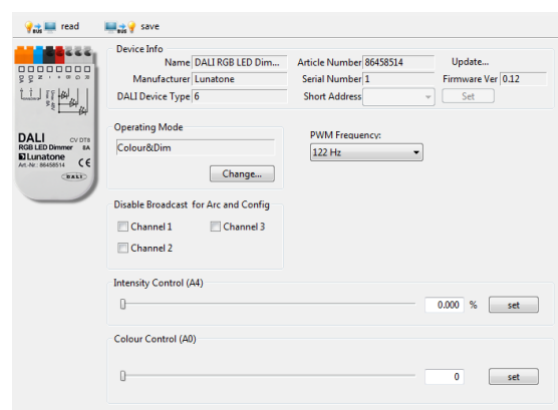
read save

DALI CV DT8
RGB LED Dimmer 8A
Lunatone
Art.-Nr. 86458514
DALI

Device Info
Name DALI RGB LED Dim...
Article Number 86458514
Update...
Manufacturer Lunatone
Serial Number 1
Firmware Ver 0.12
DALI Device Type 6
Short Address
Set

Operating Mode
Colour&Dim
Change...

PWM Frequency:
122 Hz

Disable Broadcast for Arc and Config
Channel 1
Channel 3
Channel 2

Intensity Control (A4)
0.000 %
set

Colour Control (A0)
0
set